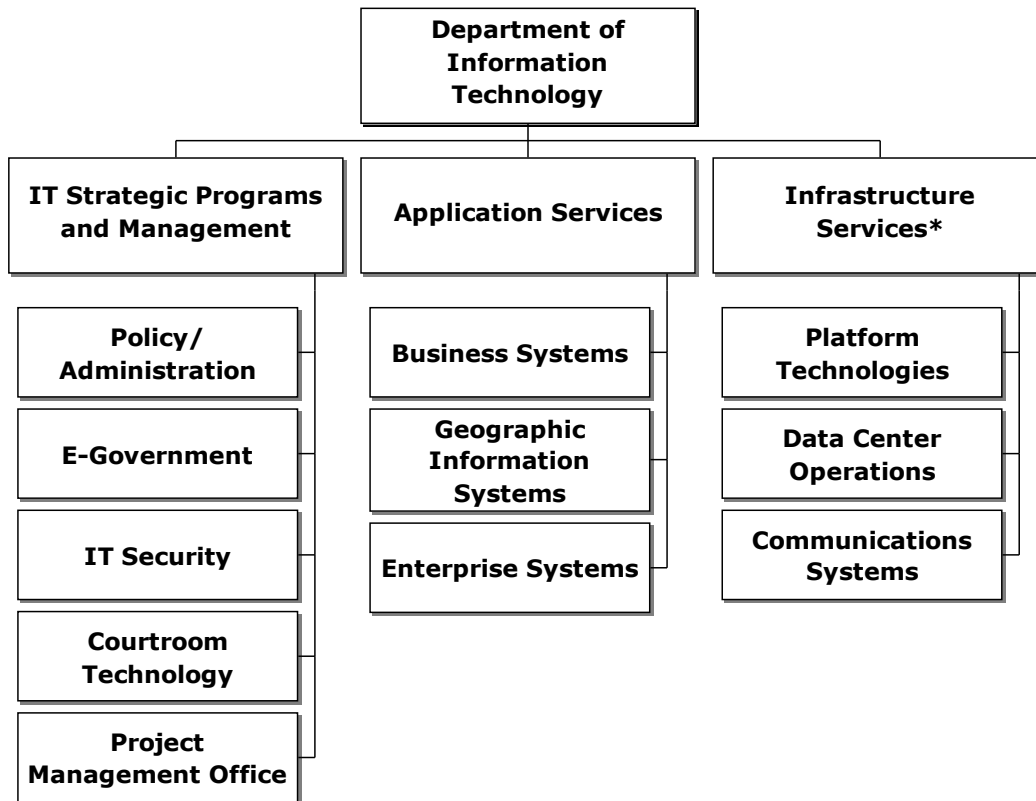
Department of Information Technology

IT Strategic Programs and Management

Policy/ Administration

E-Government

IT Security

Courtroom Technology

Project Management Office

Application Services

Business Systems

Geographic Information Systems

Enterprise Systems

Infrastructure Services*

Platform Technologies

Data Center Operations

Communications Systems